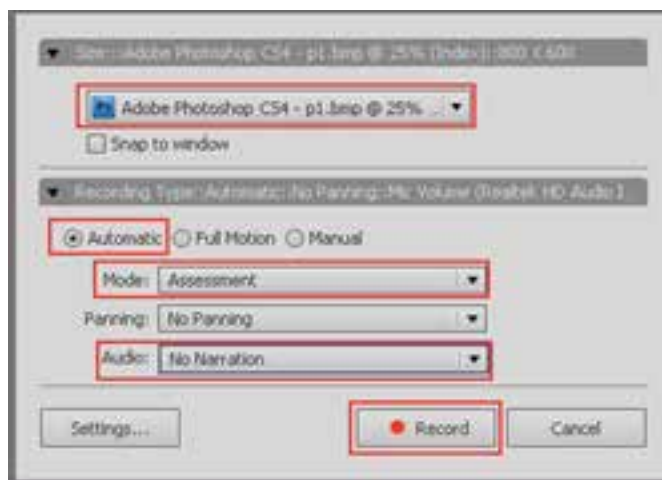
Size : Adobe Photoshop CS4 - p1.bmp @ 25% (Index) : 800 X 600

Adobe Photoshop CS4 - p1.bmp @ 25% ...

Snap to window

Recording Type: Automatic: No Panning: Mic Volume (Realtek HD Audio) 1

Automatic Full Motion Manual

Mode: Assessment

Panning: No Panning

Audio: No Narration

Settings...

Record

Cancel